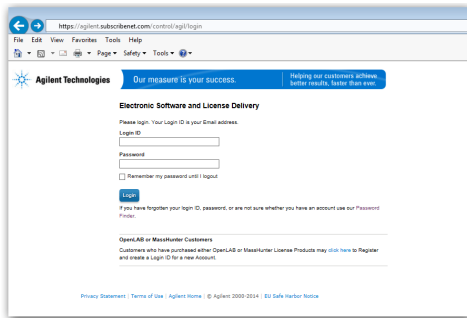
https://agilent.subscribenet.com/control/agil/login

File Edit View Favorites Tools Help

Page ▾ Safety ▾ Tools ▾

Agilent Technologies

Our measure is your success.

Helping our customers achieve better results, faster than ever.

Electronic Software and License Delivery

Please login. Your Login ID is your Email address.

Login ID

Password

Remember my password until I logout

Login

If you have forgotten your login ID, password, or are not sure whether you have an account use our Password Finder.

OpenLAB or MassHunter Customers

Customers who have purchased either OpenLAB or MassHunter License Products may click here to Register and create a Login ID for a new Account.

Privacy Statement | Terms of Use | Agilent Home | © Agilent 2000-2014 | EU Safe Harbor Notice